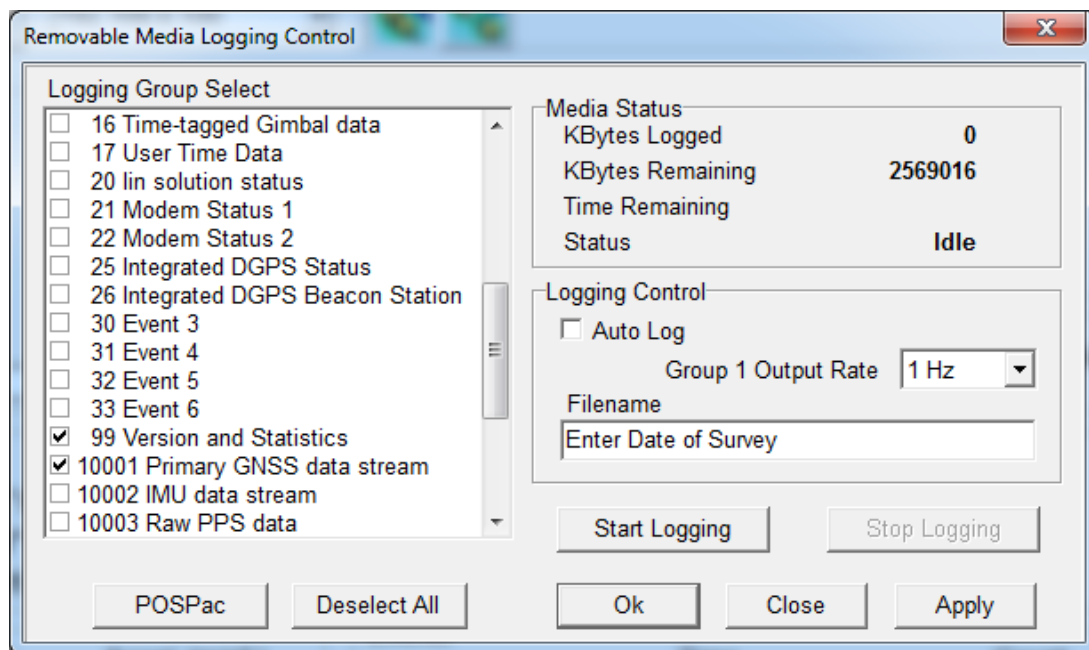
Removable Media Logging Control

Logging Group Select

☐ 16 Time-tagged Gimbal data
☐ 17 User Time Data
☐ 20 lin solution status
☐ 21 Modem Status 1
☐ 22 Modem Status 2
☐ 25 Integrated DGPS Status
☐ 26 Integrated DGPS Beacon Station
☐ 30 Event 3
☐ 31 Event 4
☐ 32 Event 5
☐ 33 Event 6
☑ 99 Version and Statistics
☑ 10001 Primary GNSS data stream
☐ 10002 IMU data stream
☐ 10003 Raw PPS data

Media Status

| KBytes Logged | 0 |
|---|---|
| KBytes Remaining | 2569016 |
| Time Remaining | |
| Status | Idle |

Logging Control

☐ Auto Log

Group 1 Output Rate 1 Hz

Filename

Enter Date of Survey

Start Logging

Stop Logging

POSPac

Deselect All

Ok

Close

Apply